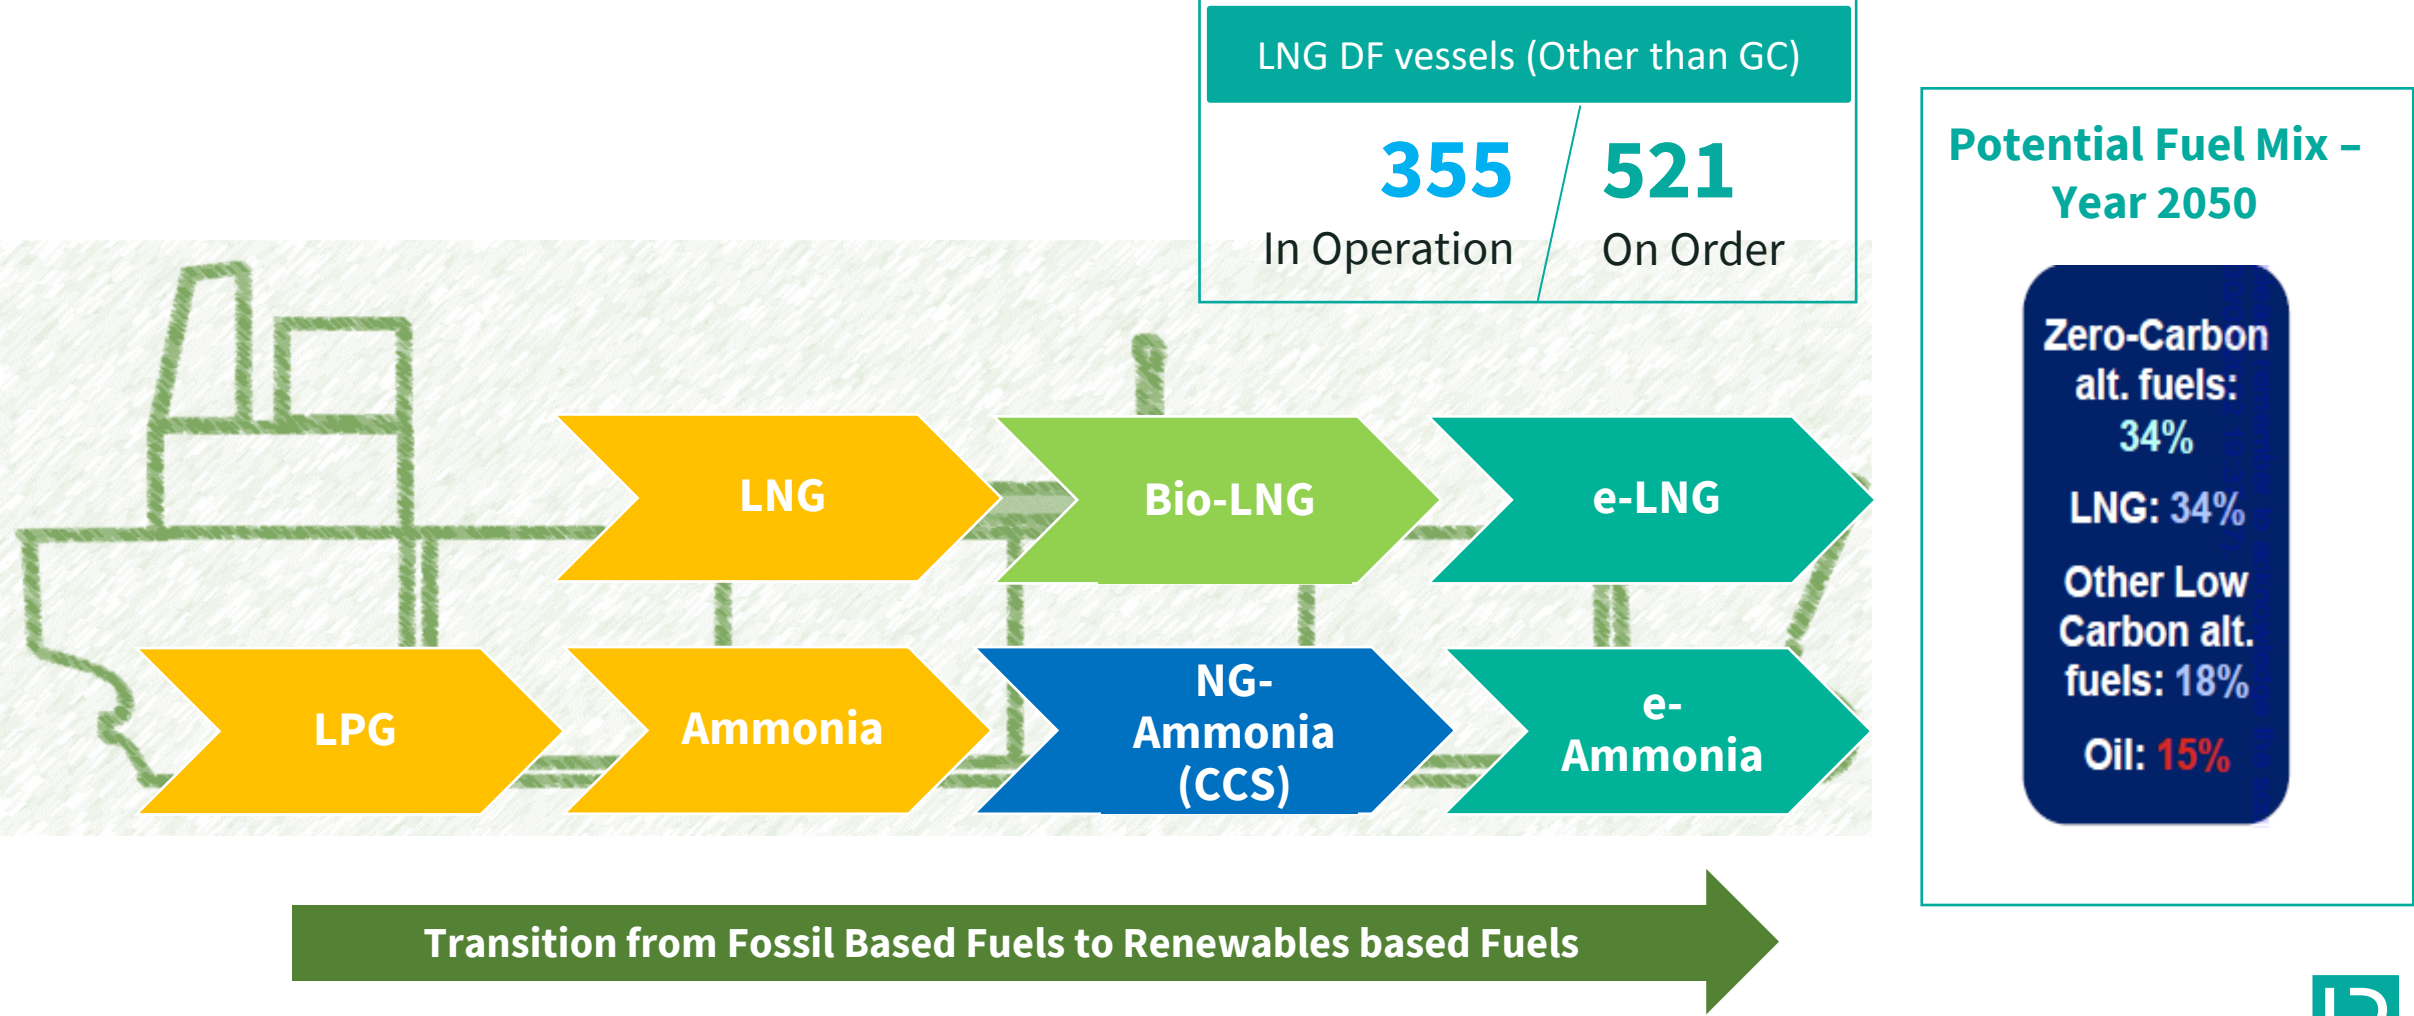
LNG DF vessels (Other than GC)

355
In Operation

521
On Order

Potential Fuel Mix – Year 2050

Zero-Carbon alt. fuels: 34%

LNG: 34%

Other Low Carbon alt. fuels: 18%

Oil: 15%

LNG

Bio-LNG

e-LNG

LPG

Ammonia

NG-Ammonia (CCS)

e-Ammonia

Transition from Fossil Based Fuels to Renewables based Fuels